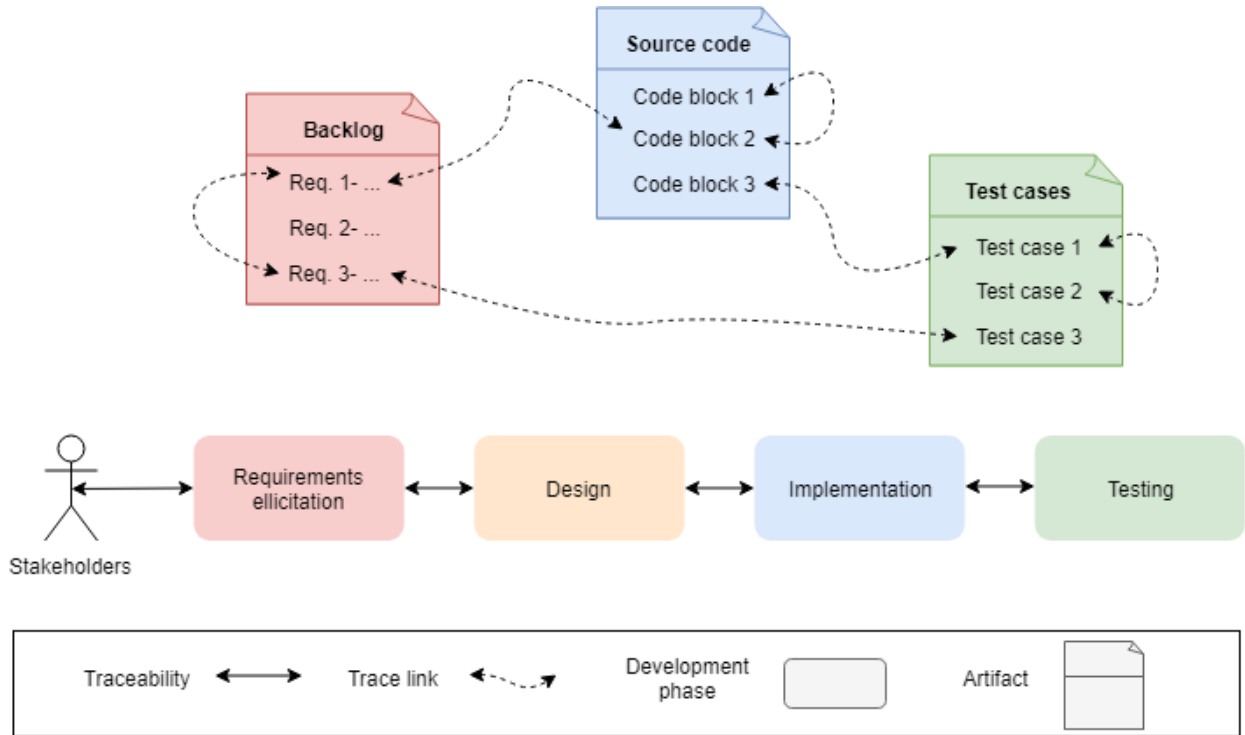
Source code
Code block 1
Code block 2
Code block 3

Backlog
Req. 1- ...
Req. 2- ...
Req. 3- ...

Test cases
Test case 1
Test case 2
Test case 3

Stakeholders

Requirements ellicitation

Design

Implementation

Testing

Traceability

Trace link

Development phase

Artifact